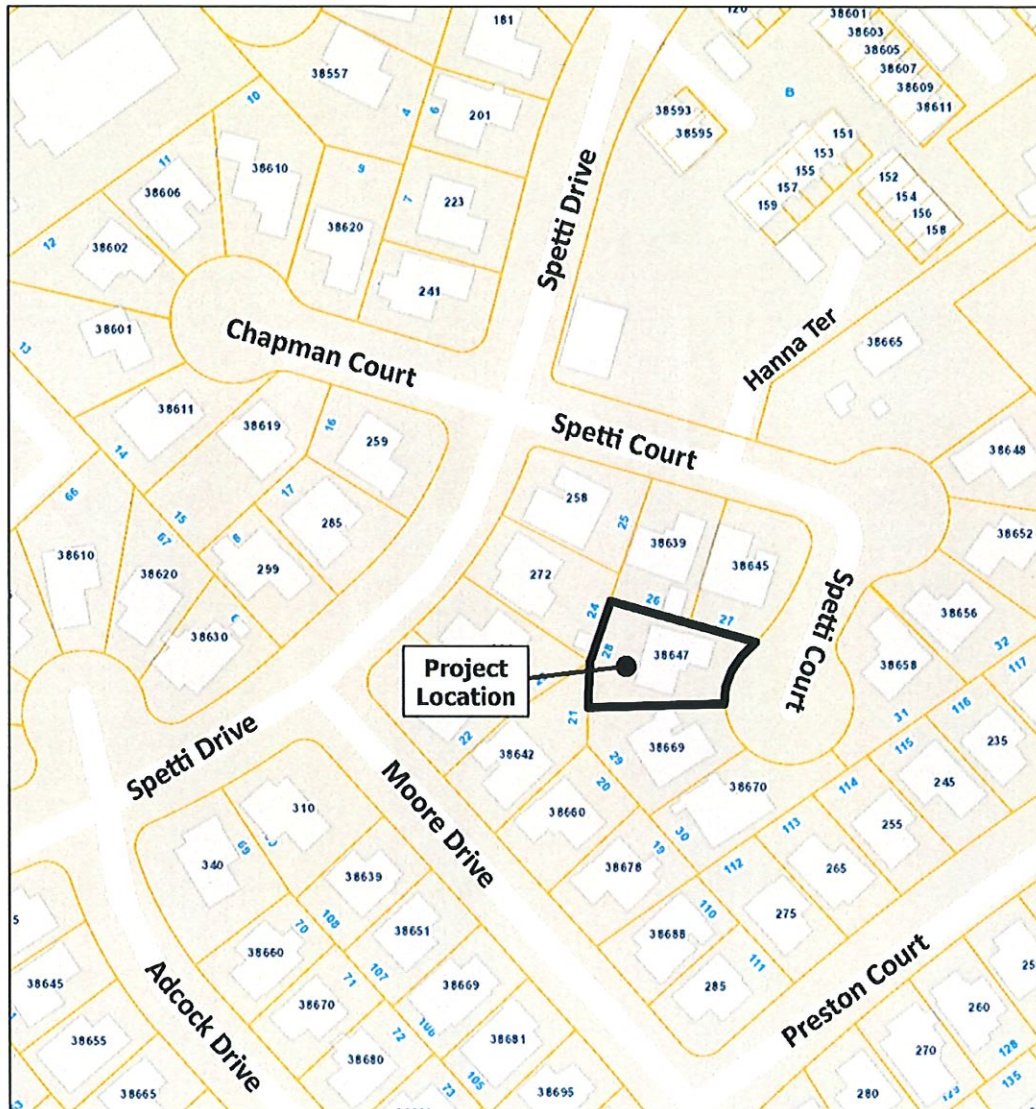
181
120
38601
38603
38605
38607
38609
38611
38557
10
4
6
201
38593
38595
8
151
153
155
157
159
152
154
156
158
11
38606
38610
9
7
223
38620
12
38602
241
Spetti Drive
Hanna Ter
38601
Chapman Court
38665
13
38611
38619
16
259
Spetti Court
38648
14
66
17
285
258
25
15
8
38639
38645
38652
67
38610
38620
299
272
Spetti Court
38630
24
26
27
38656
28
38647
38658
32
117
Project Location
31
116
21
38669
235
22
38642
115
Spetti Drive
29
38670
114
245
Moore Drive
20
310
38660
30
113
255
69
19
340
38639
38678
112
265
110
5
70
108
38651
275
38688
38660
107
111
Adcock Drive
38645
71
38669
285
Preston Court
25
106
38670
72
38681
260
38655
38680
128
270
73
105
38665
38695
280
135